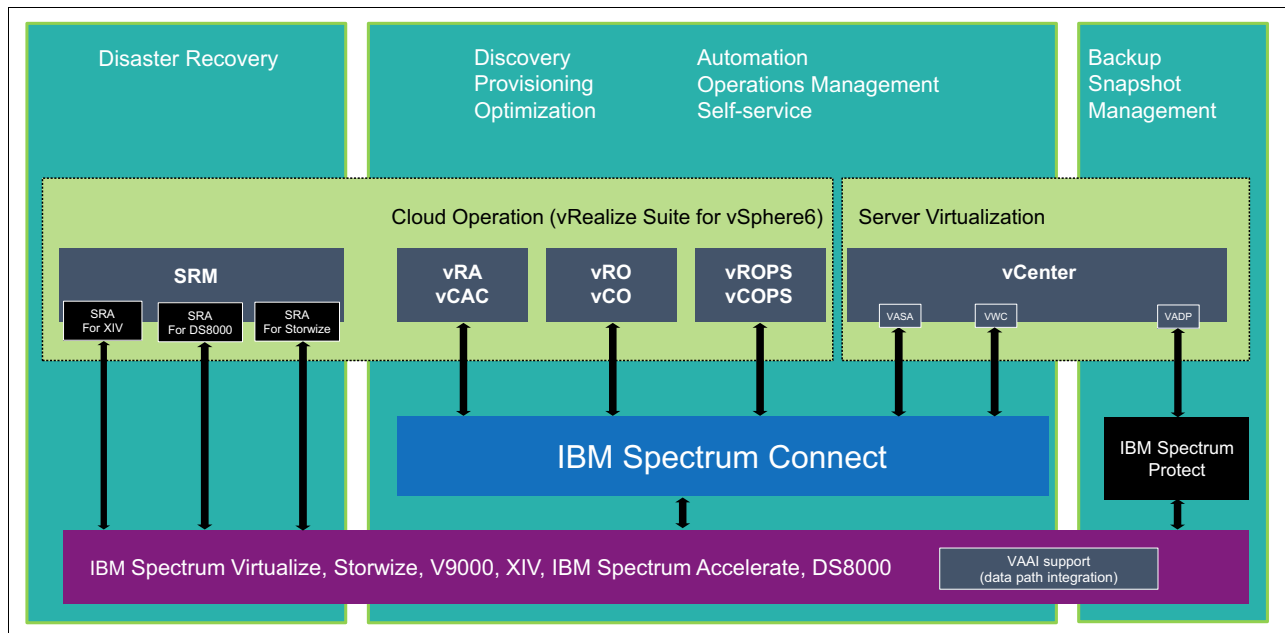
Disaster Recovery

Discovery
Provisioning
Optimization

Automation
Operations Management
Self-service

Backup
Snapshot
Management

Cloud Operation (vRealize Suite for vSphere6)

Server Virtualization

SRM

SRA
For XIV

SRA
For DS8000

SRA
For Storwize

vRA
vCAC

vRO
vCO

vROPS
vCOPS

vCenter

VASA

VWC

VADP

IBM Spectrum Connect

IBM Spectrum
Protect

IBM Spectrum Virtualize, Storwize, V9000, XIV, IBM Spectrum Accelerate, DS8000

VAAI support
(data path integration)